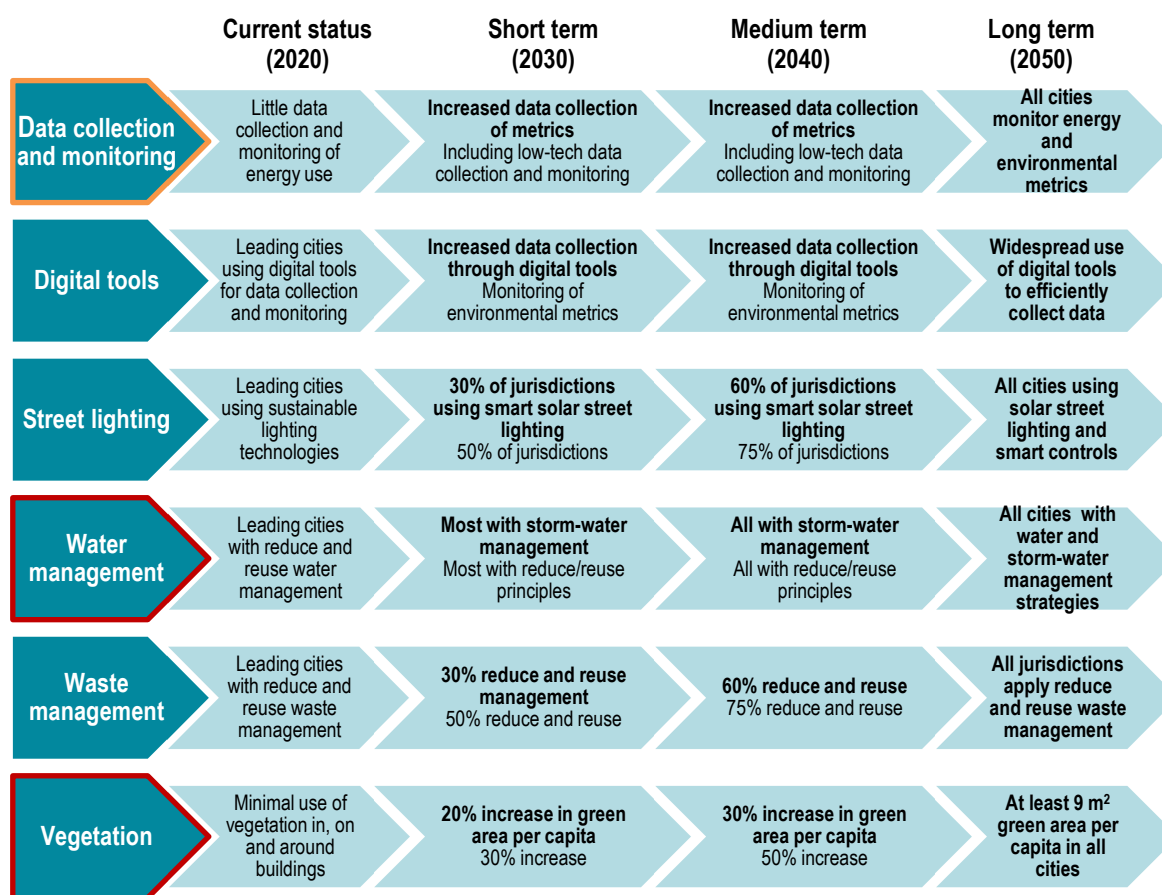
| | Current status (2020) | Short term (2030) | Medium term (2040) | Long term (2050) |
|---|---|---|---|---|
| Data collection and monitoring | Little data collection and monitoring of energy use | **Increased data collection of metrics** Including low-tech data collection and monitoring | **Increased data collection of metrics** Including low-tech data collection and monitoring | **All cities monitor energy and environmental metrics** |
| Digital tools | Leading cities using digital tools for data collection and monitoring | **Increased data collection through digital tools** Monitoring of environmental metrics | **Increased data collection through digital tools** Monitoring of environmental metrics | **Widespread use of digital tools to efficiently collect data** |
| Street lighting | Leading cities using sustainable lighting technologies | **30% of jurisdictions using smart solar street lighting** 50% of jurisdictions | **60% of jurisdictions using smart solar street lighting** 75% of jurisdictions | **All cities using solar street lighting and smart controls** |
| Water management | Leading cities with reduce and reuse water management | **Most with storm-water management** Most with reduce/reuse principles | **All with storm-water management** All with reduce/reuse principles | **All cities with water and storm-water management strategies** |
| Waste management | Leading cities with reduce and reuse waste management | **30% reduce and reuse management** 50% reduce and reuse | **60% reduce and reuse** 75% reduce and reuse | **All jurisdictions apply reduce and reuse waste management** |
| Vegetation | Minimal use of vegetation in, on and around buildings | **20% increase in green area per capita** 30% increase | **30% increase in green area per capita** 50% increase | **At least 9 $m^2$ green area per capita in all cities** |